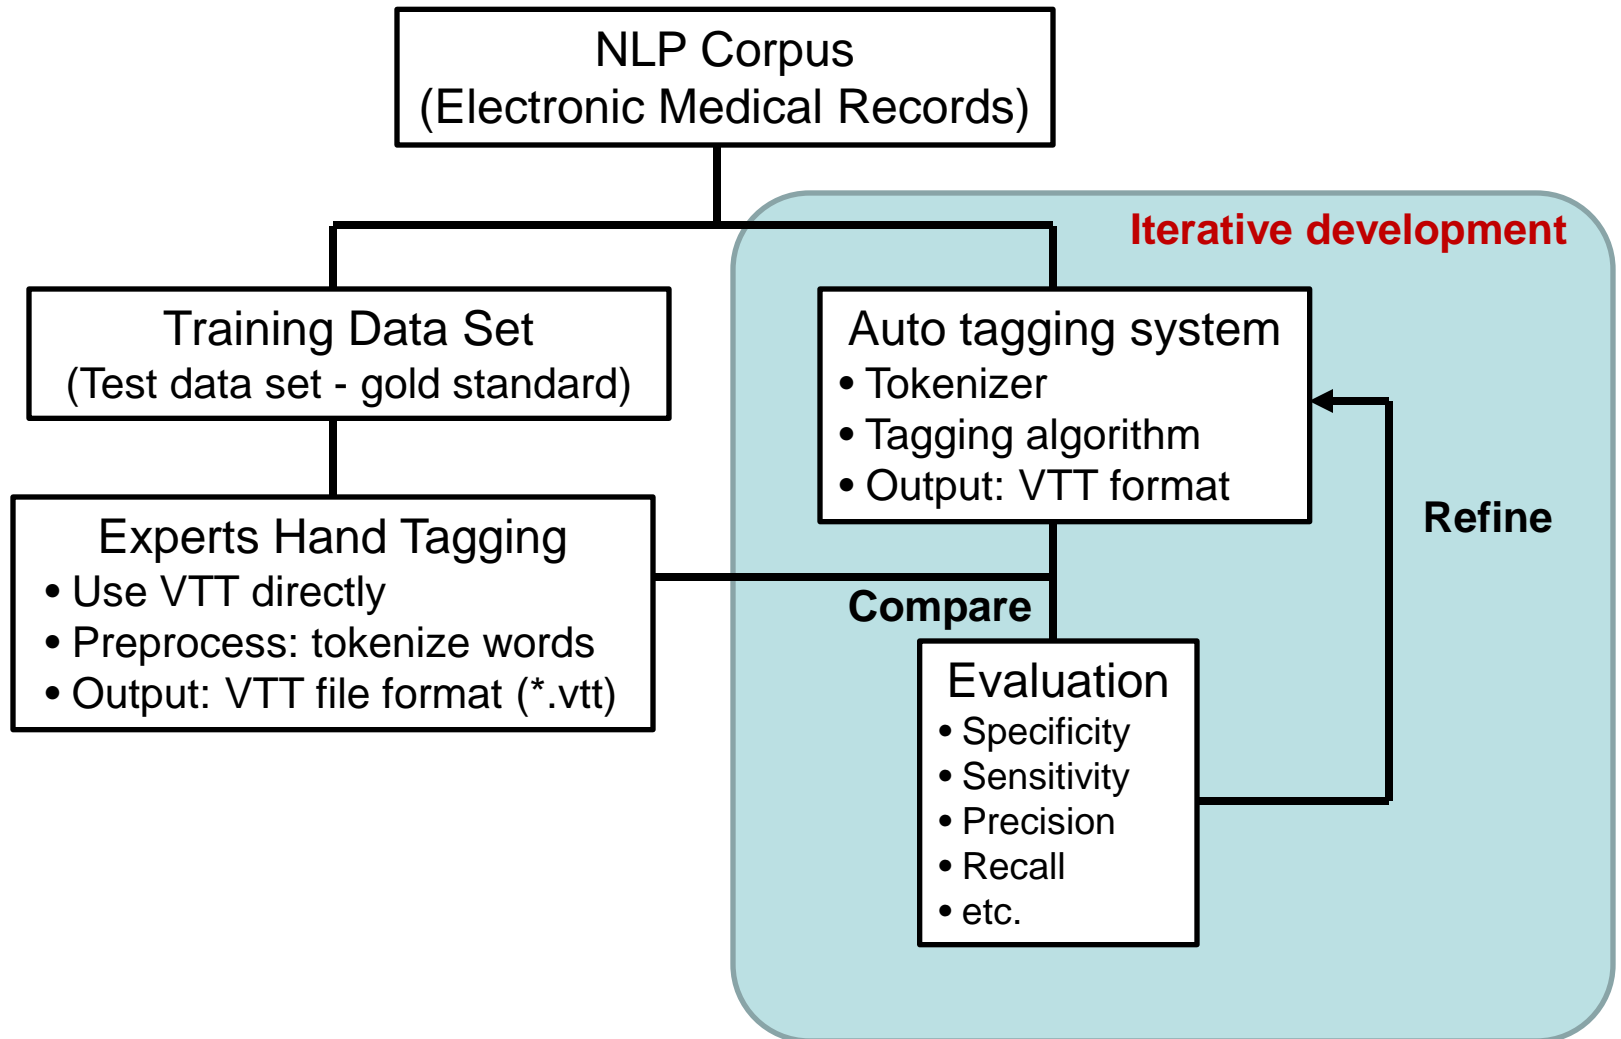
NLP Corpus
(Electronic Medical Records)

Iterative development

Training Data Set
(Test data set - gold standard)

Auto tagging system
• Tokenizer
• Tagging algorithm
• Output: VTT format

Experts Hand Tagging
• Use VTT directly
• Preprocess: tokenize words
• Output: VTT file format (*.vtt)

Refine

Compare

Evaluation
• Specificity
• Sensitivity
• Precision
• Recall
• etc.